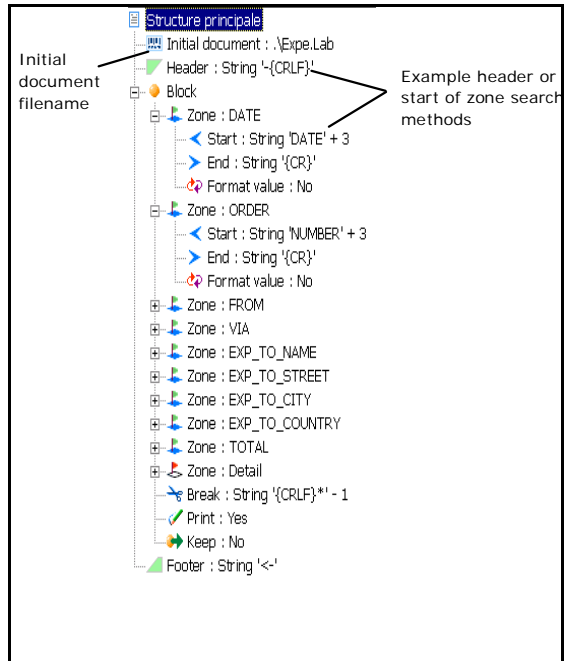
Structure principale

Initial document filename

Initial document : .\Expe.Lab

Header : String '~{CRLF}'

Example header or start of zone search methods

Block

Zone : DATE

Start : String 'DATE' + 3

End : String '{CR}'

Format value : No

Zone : ORDER

Start : String 'NUMBER' + 3

End : String '{CR}'

Format value : No

Zone : FROM

Zone : VIA

Zone : EXP_TO_NAME

Zone : EXP_TO_STREET

Zone : EXP_TO_CITY

Zone : EXP_TO_COUNTRY

Zone : TOTAL

Zone : Detail

Break : String '{CRLF}*' - 1

Print : Yes

Keep : No

Footer : String '<-'